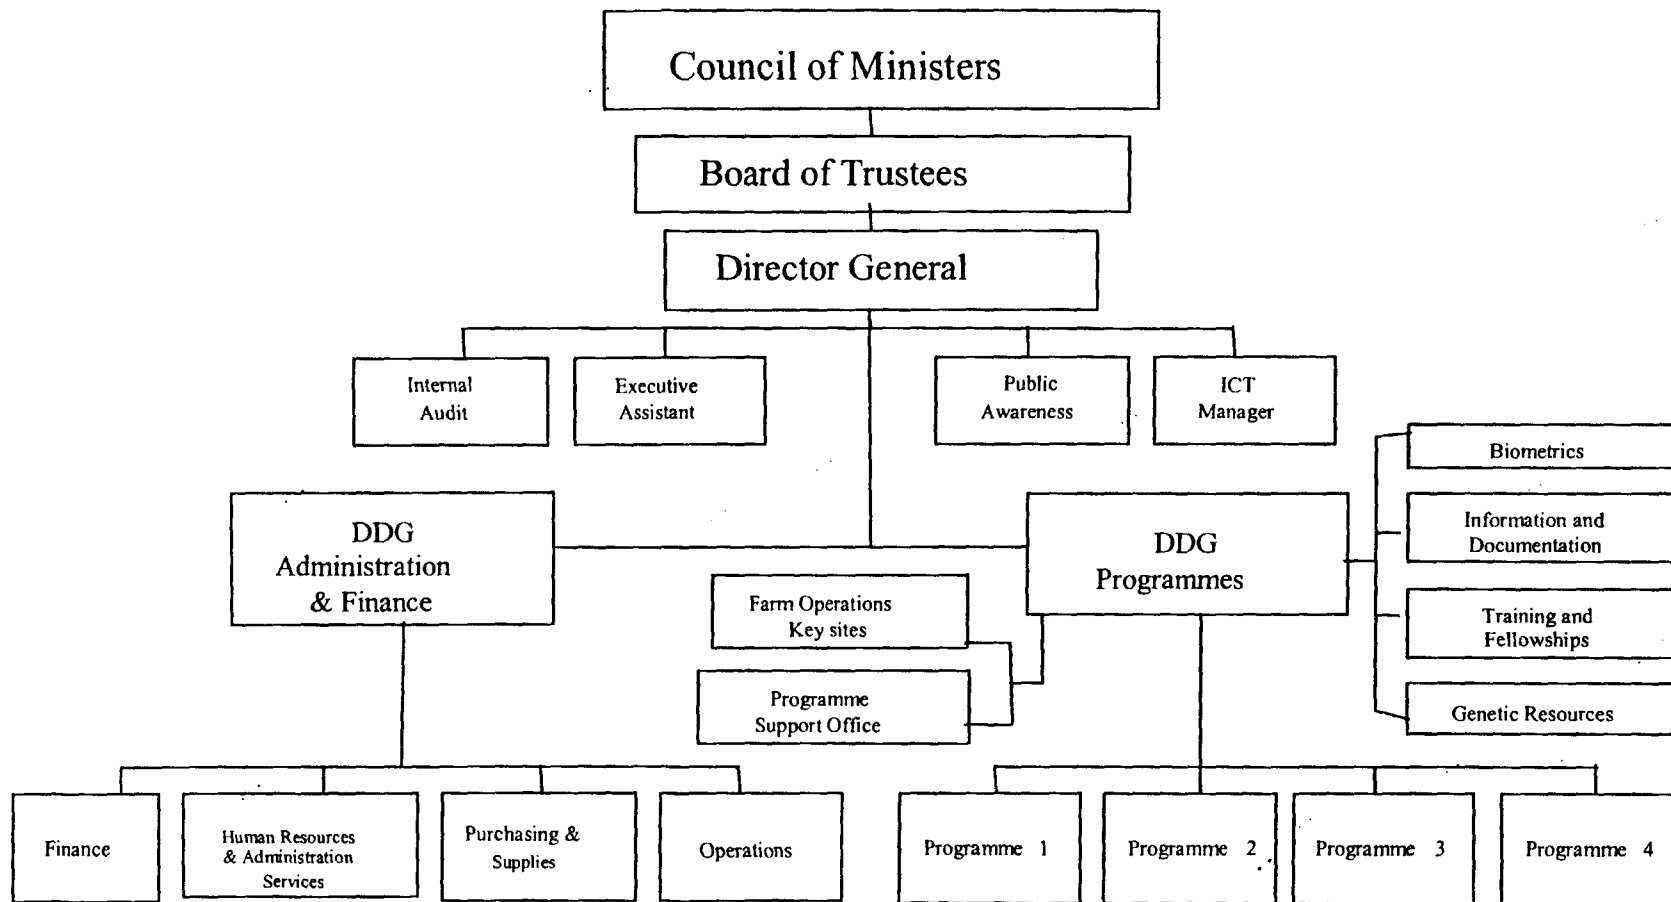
Council of Ministers

Board of Trustees

Director General

Internal Audit

Executive Assistant

Public Awareness

ICT Manager

Biometrics

Information and Documentation

Training and Fellowships

Genetic Resources

DDG Administration & Finance

DDG Programmes

Farm Operations Key sites

Programme Support Office

Finance

Human Resources & Administration Services

Purchasing & Supplies

Operations

Programme 1

Programme 2

Programme 3

Programme 4